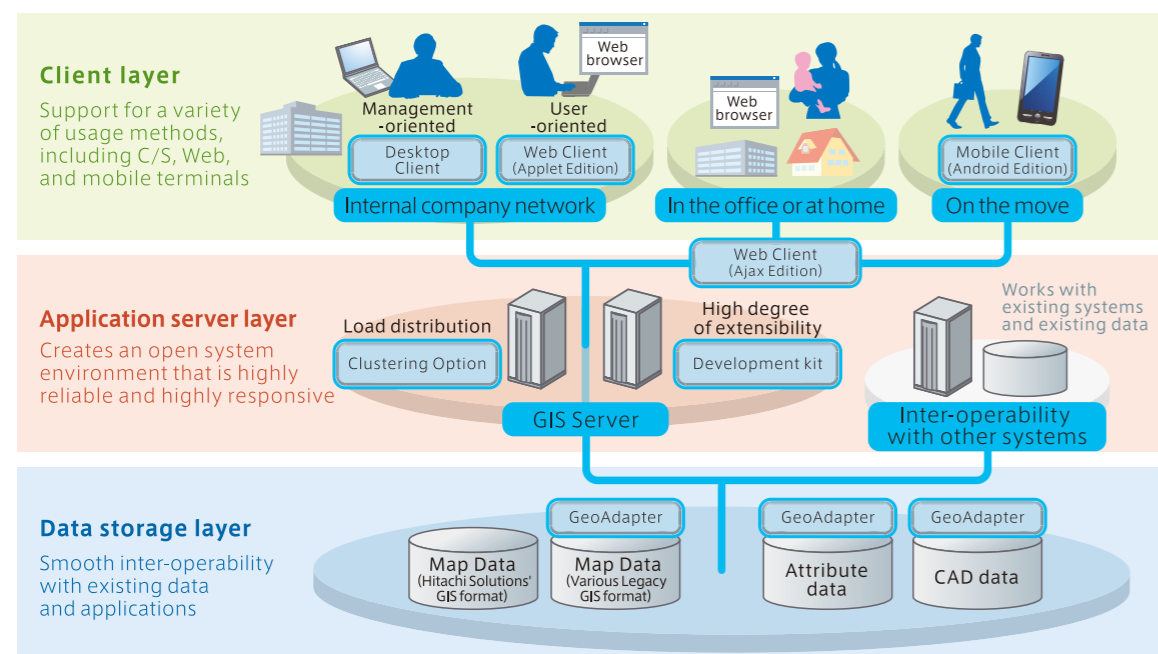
Client layer

Support for a variety of usage methods, including C/S, Web, and mobile terminals

Management -oriented

User -oriented

Web browser

Desktop Client

Web Client (Applet Edition)

Web browser

Mobile Client (Android Edition)

Internal company network

In the office or at home

On the move

Web Client (Ajax Edition)

Application server layer

Creates an open system environment that is highly reliable and highly responsive

Load distribution

Clustering Option

High degree of extensibility

Development kit

Works with existing systems and existing data

GIS Server

Inter-operability with other systems

Data storage layer

Smooth inter-operability with existing data and applications

GeoAdapter

GeoAdapter

GeoAdapter

Map Data (Hitachi Solutions' GIS format)

Map Data (Various Legacy GIS format)

Attribute data

CAD data